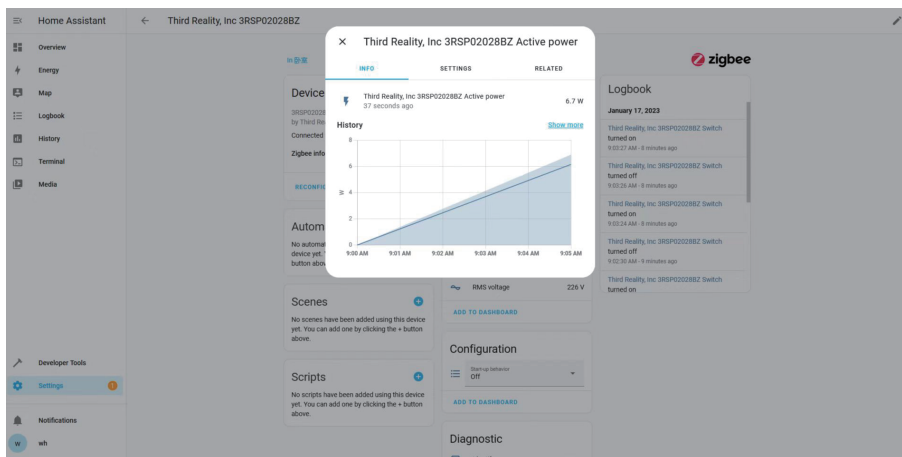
Home Assistant

Third Reality, Inc 3RSP02028BZ

Overview
Energy
Map
Logbook
History
Terminal
Media

Developer Tools
Settings 1
Notifications
w wh

In 新家

Device
3RSP02028
by Third Re
Connected
Zigbee info
RECONFI

Autom
No automat
device yet.
button abov

zigbee

Third Reality, Inc 3RSP02028BZ Active power

INFO
SETTINGS
RELATED

Third Reality, Inc 3RSP02028BZ Active power
37 seconds ago
6.7 W

History
Show more

8
6
W 4
2
0
9:00 AM
9:01 AM
9:02 AM
9:03 AM
9:04 AM
9:05 AM

RMS voltage 226 V
ADD TO DASHBOARD

Scenes
No scenes have been added using this device yet. You can add one by clicking the + button above.

Scripts
No scripts have been added using this device yet. You can add one by clicking the + button above.

Configuration
Startup behavior
Off
ADD TO DASHBOARD

Diagnostic

Logbook
January 17, 2023
Third Reality, Inc 3RSP02028BZ Switch
turned on
9:03:27 AM - 8 minutes ago
Third Reality, Inc 3RSP02028BZ Switch
turned off
9:03:26 AM - 8 minutes ago
Third Reality, Inc 3RSP02028BZ Switch
turned on
9:03:24 AM - 8 minutes ago
Third Reality, Inc 3RSP02028BZ Switch
turned off
9:02:30 AM - 9 minutes ago
Third Reality, Inc 3RSP02028BZ Switch
turned on